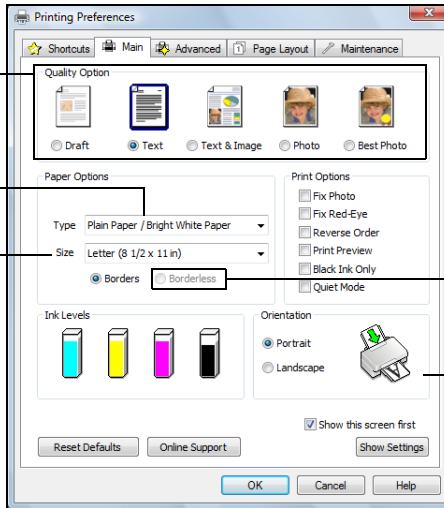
Printing Preferences

Shortcuts | Main | Advanced | Page Layout | Maintenance

Quality Option

Draft
Text
Text & Image
Photo
Best Photo

Paper Options

Type Plain Paper / Bright White Paper

Size Letter (8 1/2 x 11 in)

Borders
Borderless

Print Options

Fix Photo
Fix Red-Eye
Reverse Order
Print Preview
Black Ink Only
Quiet Mode

Ink Levels

Orientation

Portrait
Landscape

Show this screen first

Reset Defaults
Online Support
Show Settings

OK
Cancel
Help